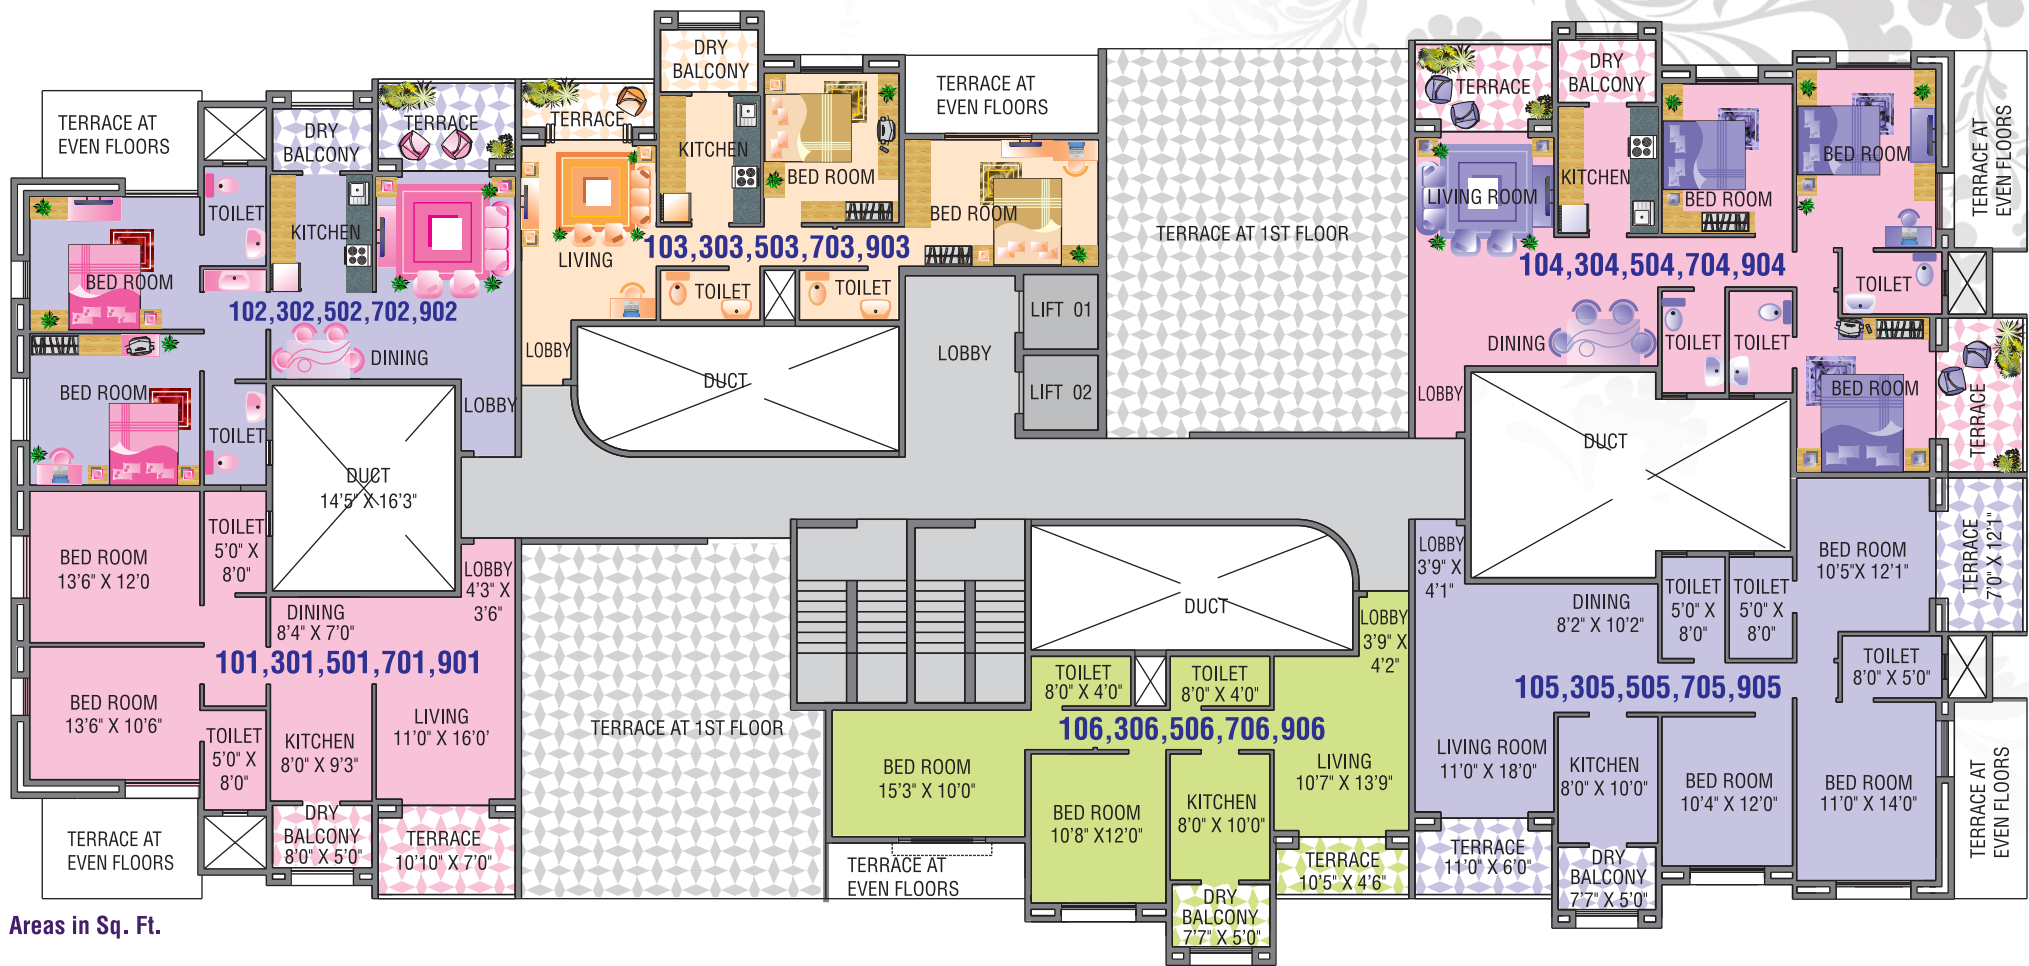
TERRACE AT EVEN FLOORS

DRY BALCONY

TERRACE

TERRACE

DRY BALCONY

KITCHEN

BED ROOM

TERRACE AT EVEN FLOORS

BED ROOM

TERRACE AT 1ST FLOOR

TERRACE

DRY BALCONY

KITCHEN

BED ROOM

BED ROOM

LIVING ROOM

TERRACE AT EVEN FLOORS

TOILET

KITCHEN

BED ROOM

102,302,502,702,902

DINING

BED ROOM

TOILET

LIVING

103,303,503,703,903

TOILET

TOILET

LOBBY

DUCT

LOBBY

LIFT 01

LIFT 02

104,304,504,704,904

TOILET

DINING

TOILET

TOILET

LOBBY

BED ROOM

TERRACE

DUCT

LOBBY

DUCT 14'5" X 16'3"

BED ROOM 13'6" X 12'0

TOILET 5'0" X 8'0"

LOBBY 4'3" X 3'6"

DINING 8'4" X 7'0"

101,301,501,701,901

BED ROOM 13'6" X 10'6"

TOILET 5'0" X 8'0"

KITCHEN 8'0" X 9'3"

LIVING 11'0" X 16'0'

DRY BALCONY 8'0" X 5'0"

TERRACE 10'10" X 7'0"

TERRACE AT EVEN FLOORS

TERRACE AT 1ST FLOOR

DUCT

LOBBY 3'9" X 4'2"

TOILET 8'0" X 4'0"

TOILET 8'0" X 4'0"

106,306,506,706,906

BED ROOM 15'3" X 10'0"

BED ROOM 10'8" X12'0"

KITCHEN 8'0" X 10'0"

LIVING 10'7" X 13'9"

TERRACE 10'5" X 4'6"

DRY BALCONY 7'7" X 5'0"

TERRACE AT EVEN FLOORS

LOBBY 3'9" X 4'1"

DINING 8'2" X 10'2"

TOILET 5'0" X 8'0"

TOILET 5'0" X 8'0"

BED ROOM 10'5"X 12'1"

TERRACE 7'0" X 12'1"

TOILET 8'0" X 5'0"

105,305,505,705,905

LIVING ROOM 11'0" X 18'0"

KITCHEN 8'0" X 10'0"

BED ROOM 10'4" X 12'0"

BED ROOM 11'0" X 14'0"

TERRACE 11'0" X 6'0"

DRY BALCONY 7'7" X 5'0"

TERRACE AT EVEN FLOORS

Areas in Sq. Ft.